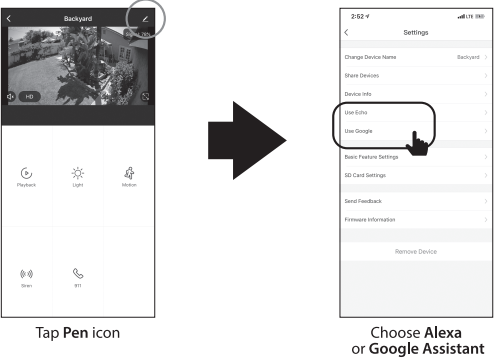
Backyard

HD

Playback

Light

Motion

Siren

911

Tap Pen icon

2:52

LTE

Settings

Change Device Name

Backyard

Share Devices

Device Info

Use Echo

Use Google

Basic Feature Settings

SD Card Settings

Send Feedback

Firmware Information

Remove Device

Choose Alexa or Google Assistant